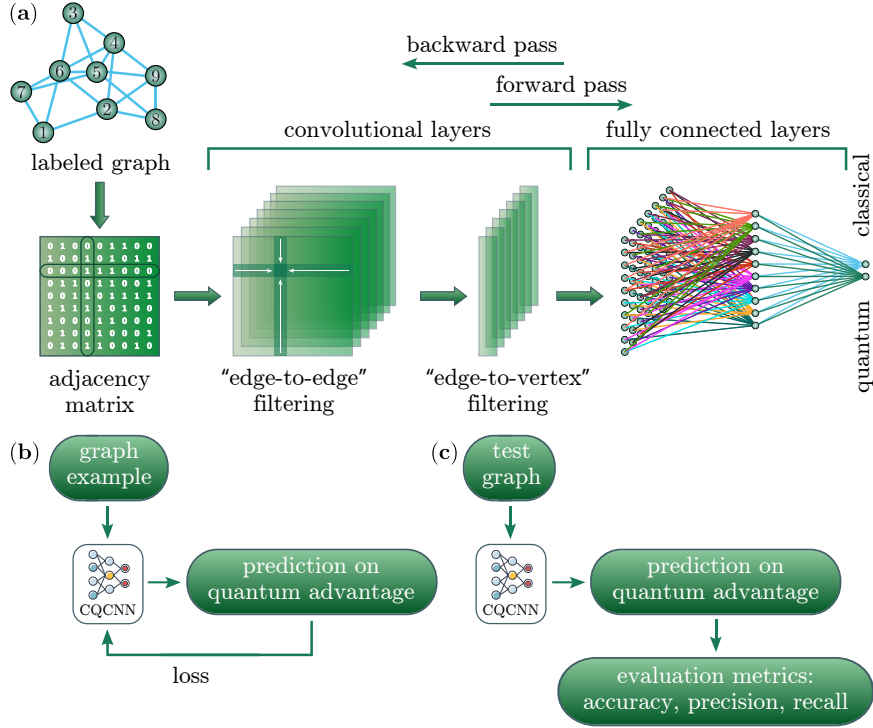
(a)

3 4 6 5 9 7 2 8 1

labeled graph

backward pass

forward pass

convolutional layers

fully connected layers

classical

quantum

| 0 | 1 | 0 | 0 | 0 | 1 | 1 | 0 | 0 |
|---|---|---|---|---|---|---|---|---|
| 1 | 0 | 0 | 1 | 0 | 1 | 0 | 1 | 1 |
| 0 | 0 | 0 | 1 | 1 | 1 | 0 | 0 | 0 |
| 0 | 1 | 1 | 0 | 1 | 1 | 0 | 0 | 1 |
| 0 | 0 | 1 | 1 | 0 | 1 | 1 | 1 | 1 |
| 1 | 1 | 1 | 1 | 1 | 0 | 1 | 0 | 0 |
| 1 | 0 | 0 | 0 | 1 | 1 | 0 | 0 | 0 |
| 0 | 1 | 0 | 0 | 1 | 0 | 0 | 0 | 1 |
| 0 | 1 | 0 | 1 | 1 | 0 | 0 | 1 | 0 |

adjacency matrix

"edge-to-edge" filtering

"edge-to-vertex" filtering

(b)

graph example

CQCNN

prediction on quantum advantage

loss

(c)

test graph

CQCNN

prediction on quantum advantage

evaluation metrics: accuracy, precision, recall